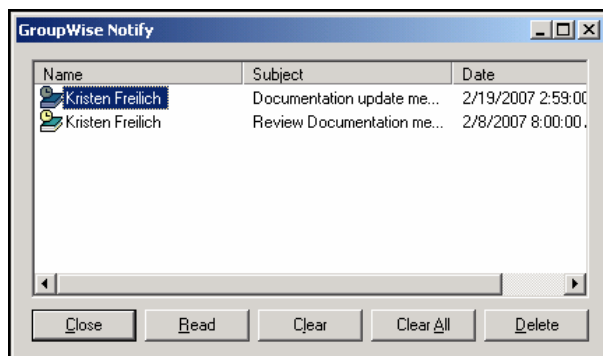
GroupWise Notify

| Name | Subject | Date |
|---|---|---|
| Kristen Freilich | Documentation update me... | 2/19/2007 2:59:0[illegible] |
| Kristen Freilich | Review Documentation me... | 2/8/2007 8:00:00 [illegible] |

Close Read Clear Clear All Delete